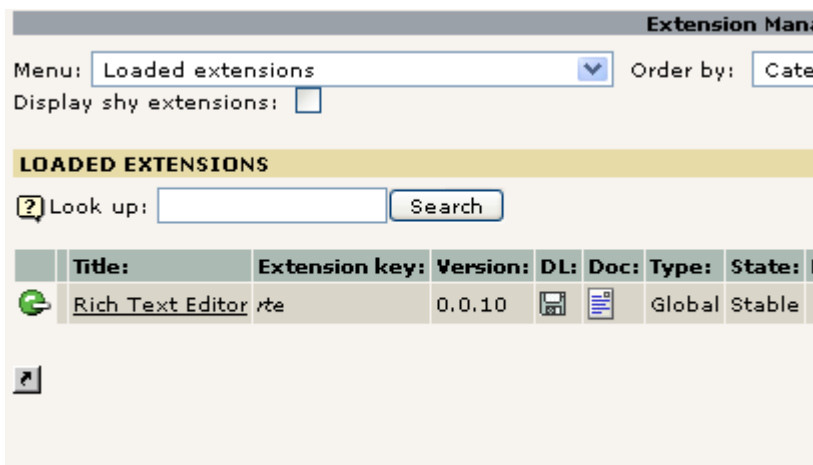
Extension Mana

Menu: Loaded extensions Order by: Cate

Display shy extensions:

LOADED EXTENSIONS

Look up: Search

| | Title: | Extension key: | Version: | DL: | Doc: | Type: | State: |
|---|---|---|---|---|---|---|---|
| | Rich Text Editor | rte | 0.0.10 | | | Global | Stable |